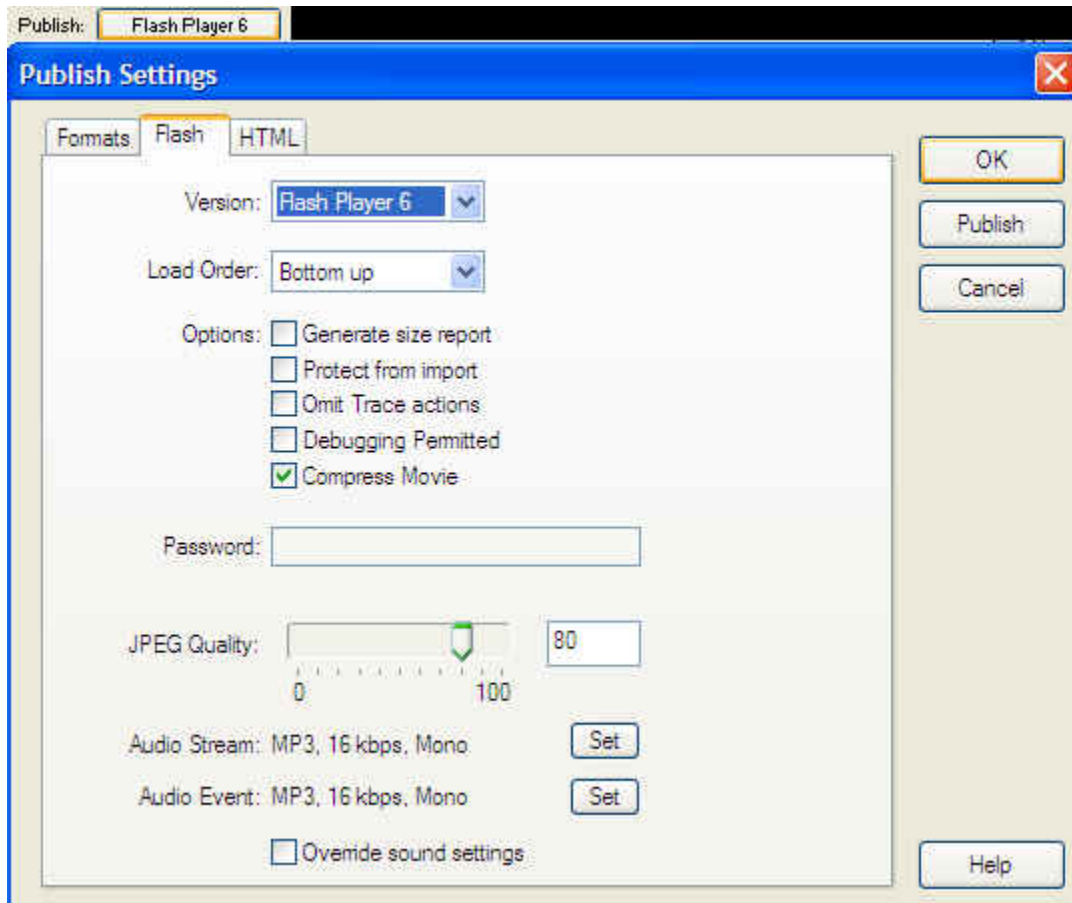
Publish: Flash Player 6

Publish Settings

Formats Flash HTML

OK
Publish
Cancel

Version: Flash Player 6

Load Order: Bottom up

Options: Generate size report
Protect from import
Omit Trace actions
Debugging Permitted
Compress Movie

Password:

JPEG Quality: 80
0 100

Audio Stream: MP3, 16 kbps, Mono Set

Audio Event: MP3, 16 kbps, Mono Set

Override sound settings

Help